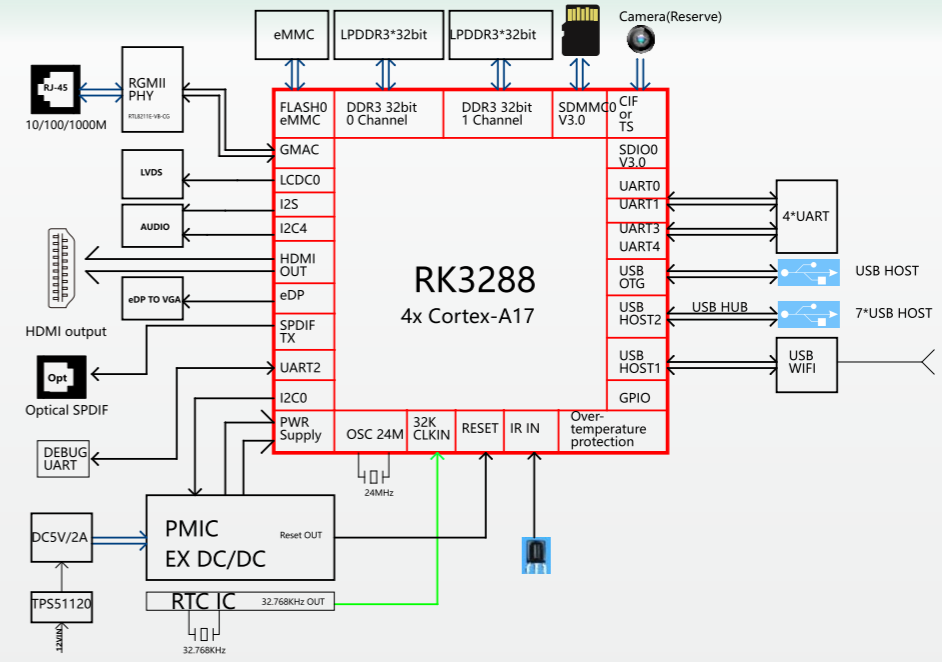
eMMC
LPDDR3*32bit
LPDDR3*32bit
Camera(Reserve)

RJ-45
10/100/1000M
RGMII PHY
RTL8211E-VB-CG

FLASH0 eMMC
DDR3 32bit 0 Channel
DDR3 32bit 1 Channel
SDMMC0 V3.0
CIF or TS

GMAC
SDIO0 V3.0
LVDS
LCDC0
UART0
UART1
4*UART
AUDIO
I2S
I2C4
UART3
UART4
HDMI OUT
RK3288
4x Cortex-A17
USB OTG
USB HOST
eDP TO VGA
eDP
USB HUB
USB HOST2
7*USB HOST
HDMI output
SPDIF TX
Opt
USB HOST1
USB WIFI
UART2
Optical SPDIF
I2C0
GPIO
DEBUG UART
PWR Supply
OSC 24M
32K CLKIN
RESET
IR IN
Over-temperature protection
24MHz
PMIC
EX DC/DC
Reset OUT
DC5V/2A
TPS51120
12VIN
RTC IC
32.768KHz OUT
32.768KHz